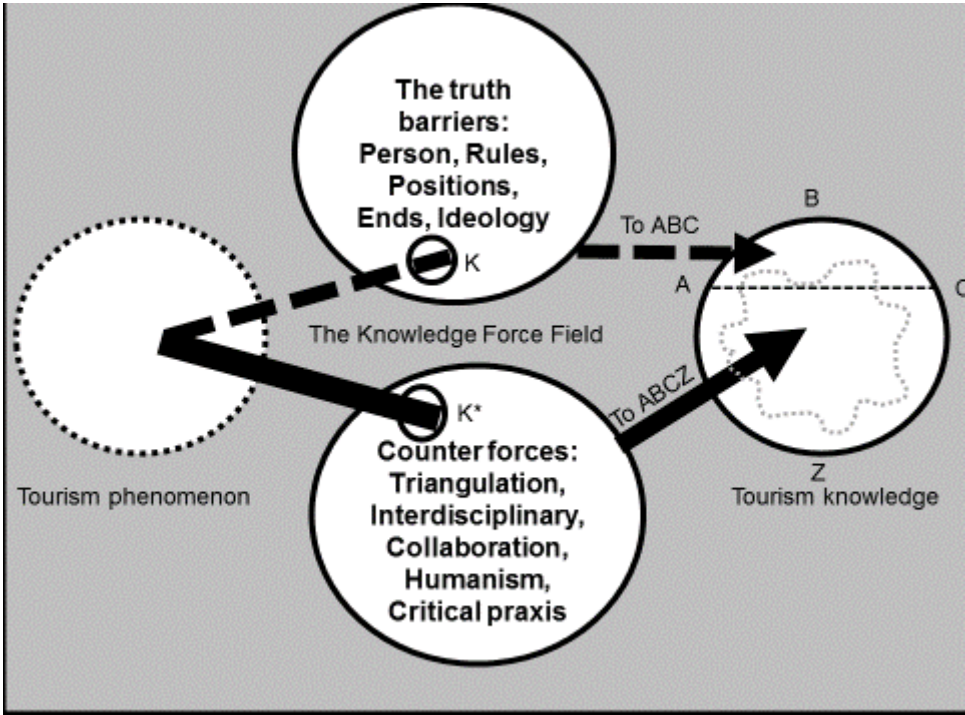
The truth barriers: Person, Rules, Positions, Ends, Ideology

K

To ABC

B

A

C

The Knowledge Force Field

K*

To ABCZ

Counter forces: Triangulation, Interdisciplinary, Collaboration, Humanism, Critical praxis

Z

Tourism phenomenon

Tourism knowledge